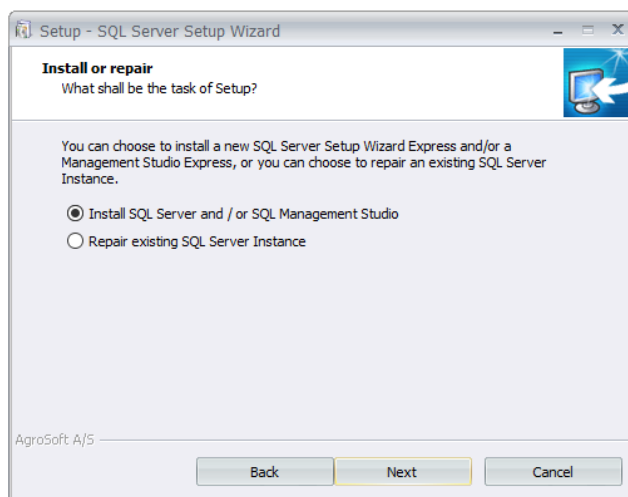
Setup - SQL Server Setup Wizard

Install or repair
What shall be the task of Setup?

You can choose to install a new SQL Server Setup Wizard Express and/or a Management Studio Express, or you can choose to repair an existing SQL Server Instance.

Install SQL Server and / or SQL Management Studio
Repair existing SQL Server Instance

AgroSoft A/S

Back
Next
Cancel